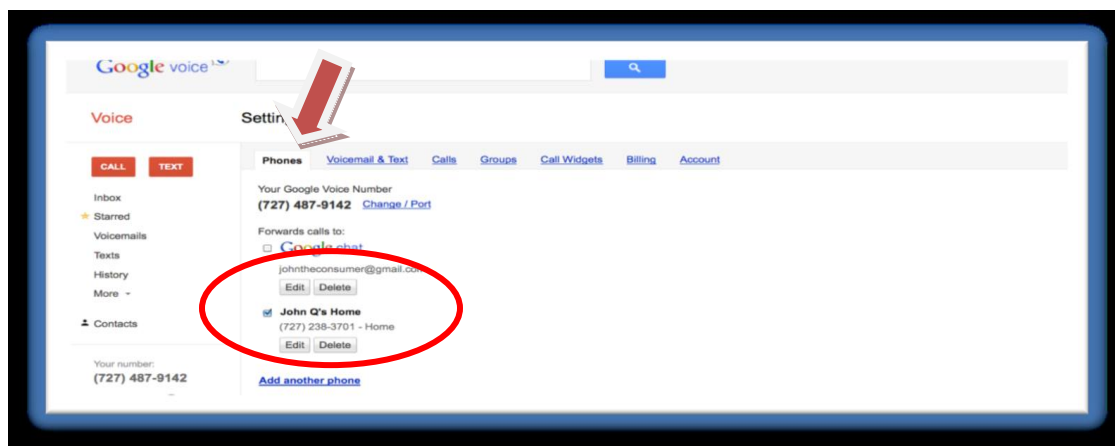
Google voice

Voice

Settin

CALL TEXT

Inbox
Starred
Voicemails
Texts
History
More

Contacts

Your number:
(727) 487-9142

Phones Voicemail & Text Calls Groups Call Widgets Billing Account

Your Google Voice Number
(727) 487-9142 Change / Port

Forwards calls to:
Google chat
johntheconsumer@gmail.co
Edit Delete

John Q's Home
(727) 238-3701 - Home
Edit Delete

Add another phone